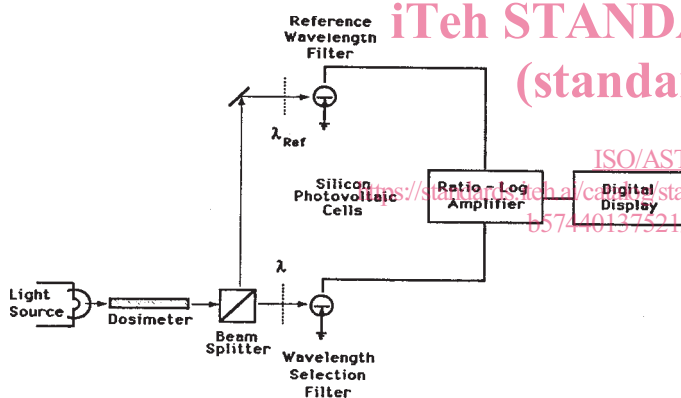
Reference Wavelength Filter

iTeh STANDA
(standa

$\lambda_{Ref}$

Silicon Photovoltaic Cells

ISO/AST
https://standards.iteh.ai/catalog/sta
b57440137521

Ratio - Log Amplifier

Digital Display

$\lambda$

Light Source

Dosimeter

Beam Splitter

Wavelength Selection Filter